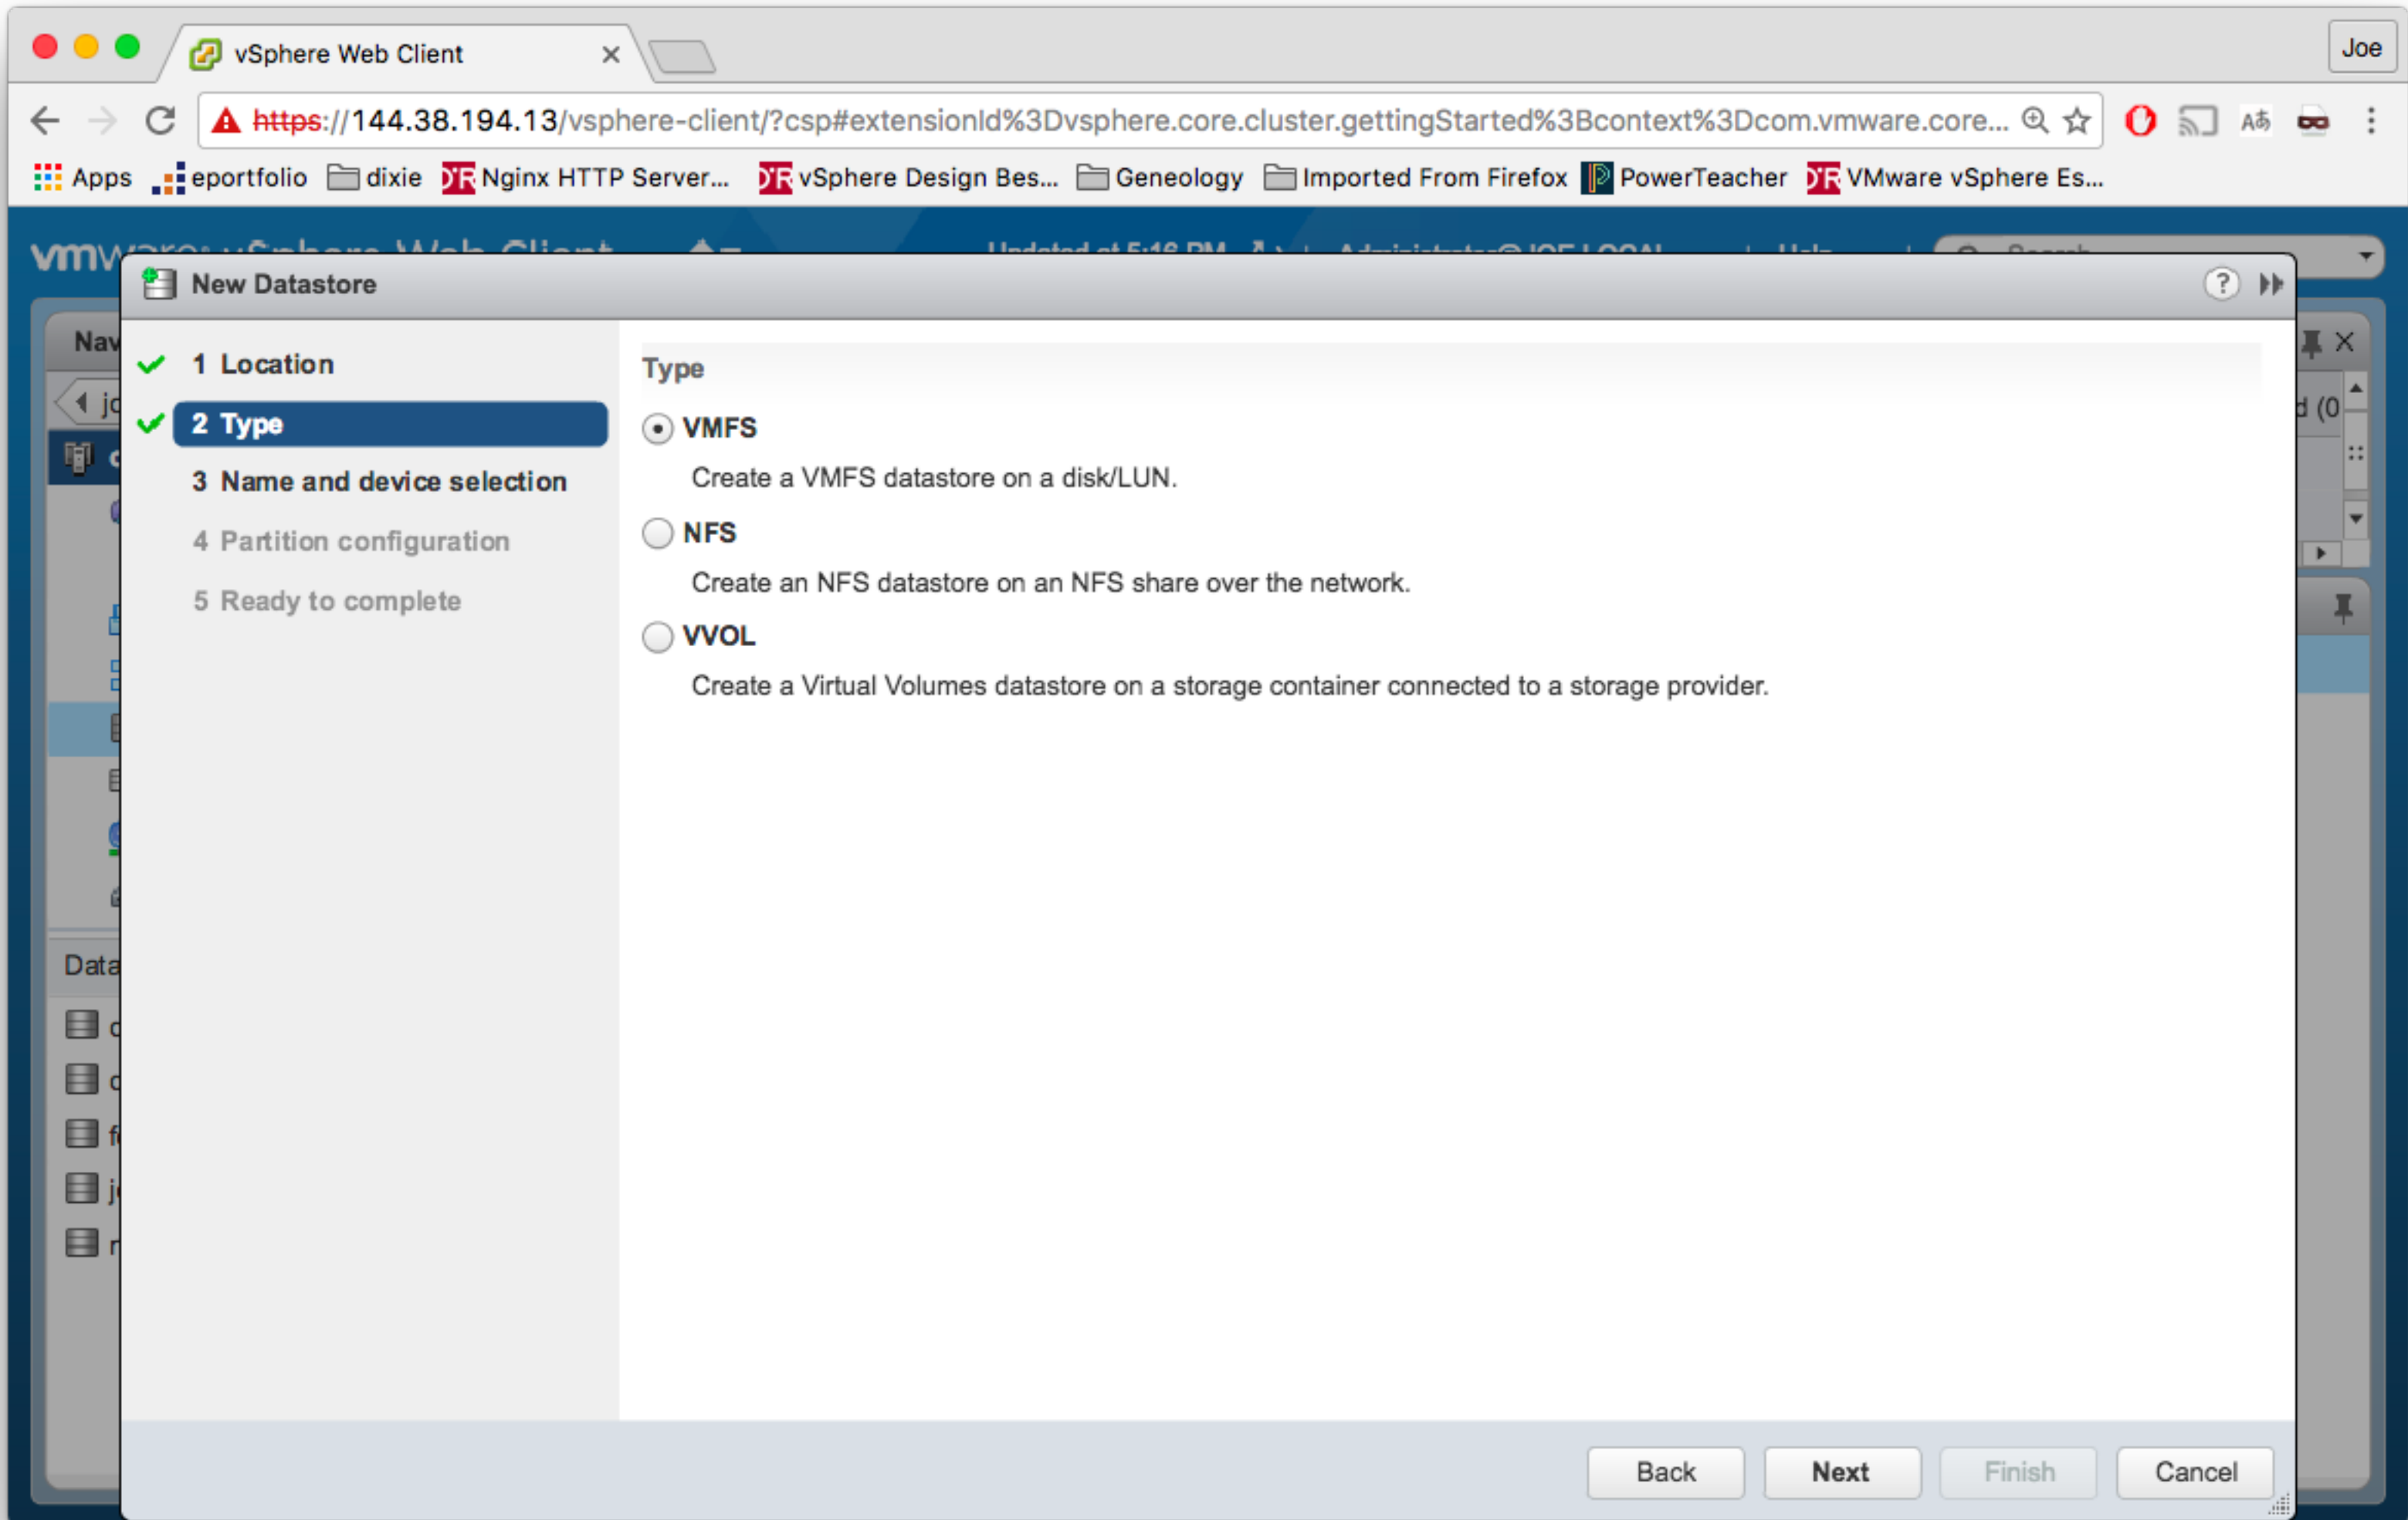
vSphere Web Client ×

Joe

https://144.38.194.13/vsphere-client/?csp#extensionId%3Dvsphere.core.cluster.gettingStarted%3Bcontext%3Dcom.vmware.core...

Apps eportfolio dixie Nginx HTTP Server... vSphere Design Bes... Geneology Imported From Firefox PowerTeacher VMware vSphere Es...

New Datastore

1 Location
2 Type
3 Name and device selection
4 Partition configuration
5 Ready to complete

Type

VMFS
Create a VMFS datastore on a disk/LUN.

NFS
Create an NFS datastore on an NFS share over the network.

VVOL
Create a Virtual Volumes datastore on a storage container connected to a storage provider.

Back Next Finish Cancel